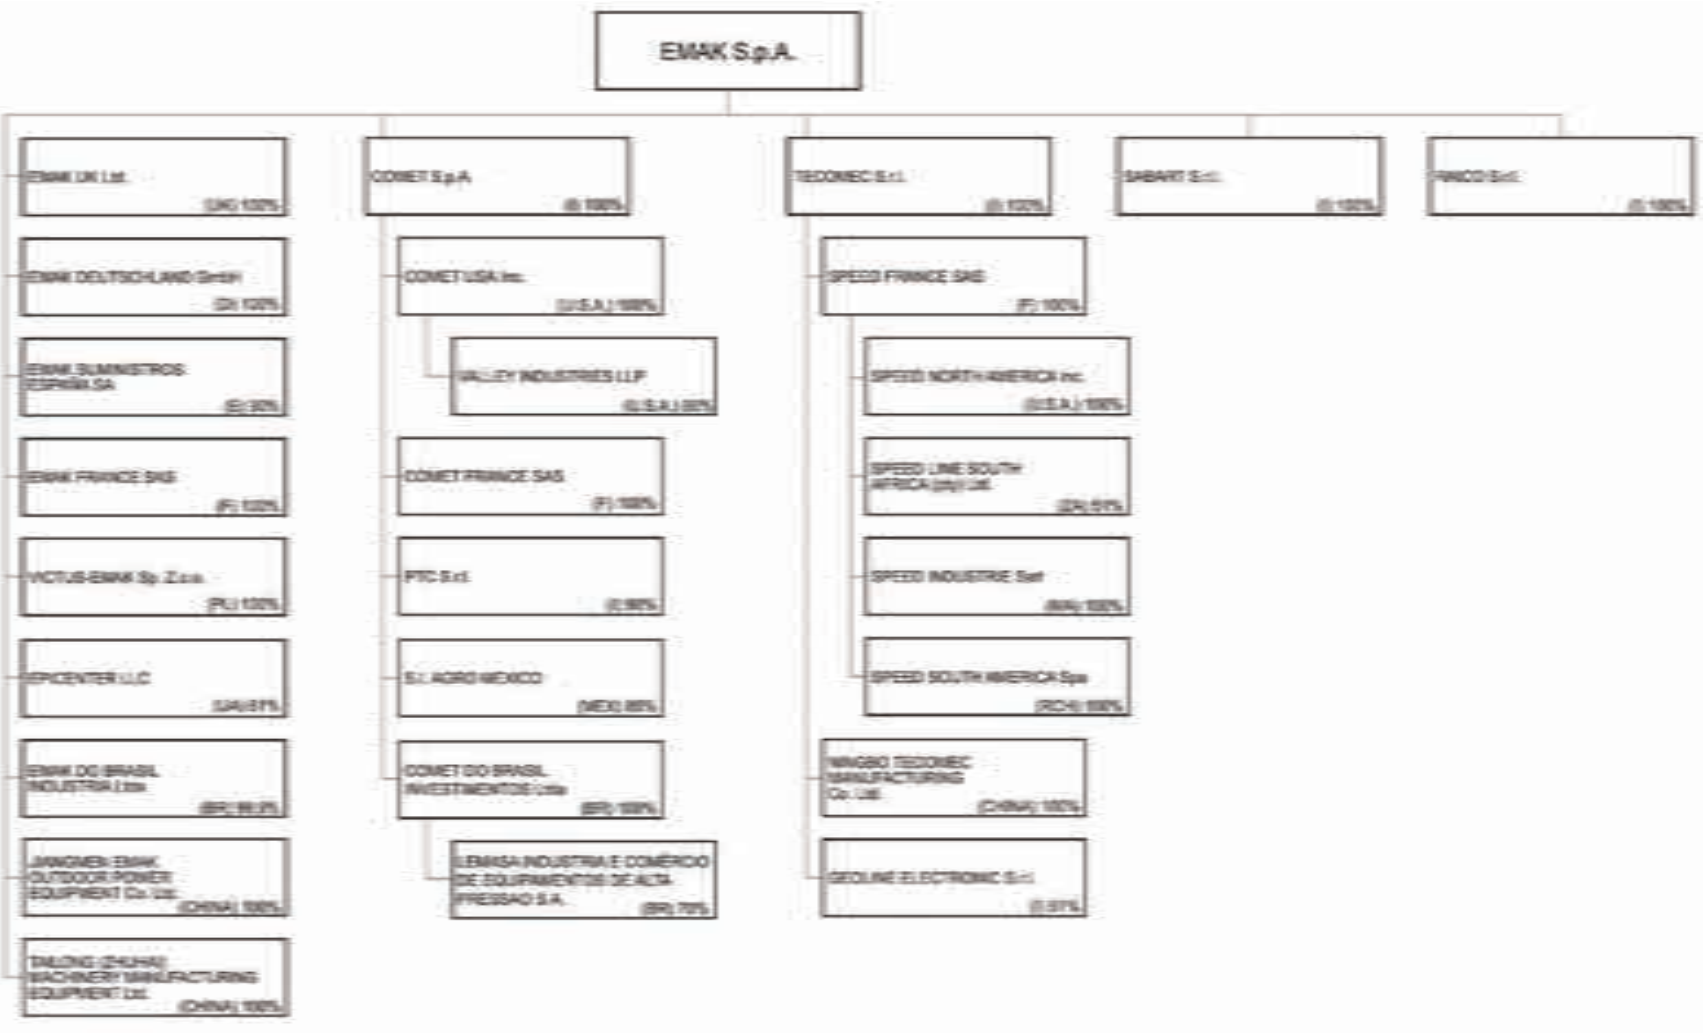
EMAK S.p.A.

EMAK UK Ltd. (UK) 100%

EMAK DEUTSCHLAND GmbH (D) 100%

EMAK SUMINISTROS ESPAÑA SA (E) 90%

EMAK FRANCE SAS (F) 100%

VICTUS-EMAK Sp. Z o.o. (PL) 100%

EPICENTER LLC (UA) 61%

EMAK DO BRASIL INDUSTRIA Ltda (BR) 99,0%

JIANGMEN EMAK OUTDOOR POWER EQUIPMENT Co. Ltd. (CHINA) 100%

TAILONG (ZHUHAI) MACHINERY MANUFACTURING EQUIPMENT Ltd. (CHINA) 100%

COMET S.p.A. (I) 100%

COMET USA Inc. (U.S.A.) 100%

VALLEY INDUSTRIES LLP (U.S.A.) 90%

COMET FRANCE SAS (F) 100%

PTC S.r.l. (I) 90%

S.I. AGRO MEXICO (MEX) 85%

COMET DO BRASIL INVESTIMENTOS Ltda (BR) 100%

LEMASA INDUSTRIA E COMÉRCIO DE EQUIPAMENTOS DE ALTA PRESSAO S.A. (BR) 70%

TECOMEC S.r.l. (I) 100%

SPEED FRANCE SAS (F) 100%

SPEED NORTH AMERICA Inc. (U.S.A.) 100%

SPEED LINE SOUTH AFRICA (pty) Ltd. (ZA) 51%

SPEED INDUSTRIE Sarl (MA) 100%

SPEED SOUTH AMERICA Spa (RCH) 100%

NINGBO TECOMEC MANUFACTURING Co. Ltd. (CHINA) 100%

GEOLINE ELECTRONIC S.r.l. (I) 51%

SABART S.r.l. (I) 100%

RAICO S.r.l. (I) 100%